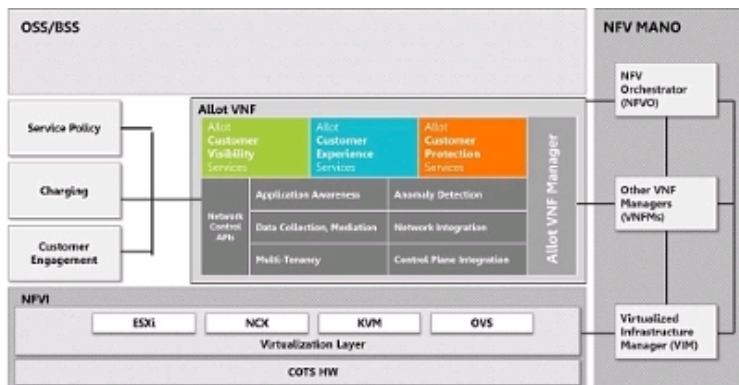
OSS/BSS

NFV MANO

NFV Orchestrator (NFVO)

Service Policy

Charging

Customer Engagement

Allot VNF

Allot Customer Visibility Services

Allot Customer Experience Services

Allot Customer Protection Services

Allot VNF Manager

Network Control APIs

Application Awareness

Anomaly Detection

Data Collection, Mediation

Network Integration

Multi-Tenancy

Control Plane Integration

Other VNF Managers (VNFMs)

NFVI

ESXi

NCX

KVM

OVS

Virtualization Layer

Virtualized Infrastructure Manager (VIM)

COTS HW